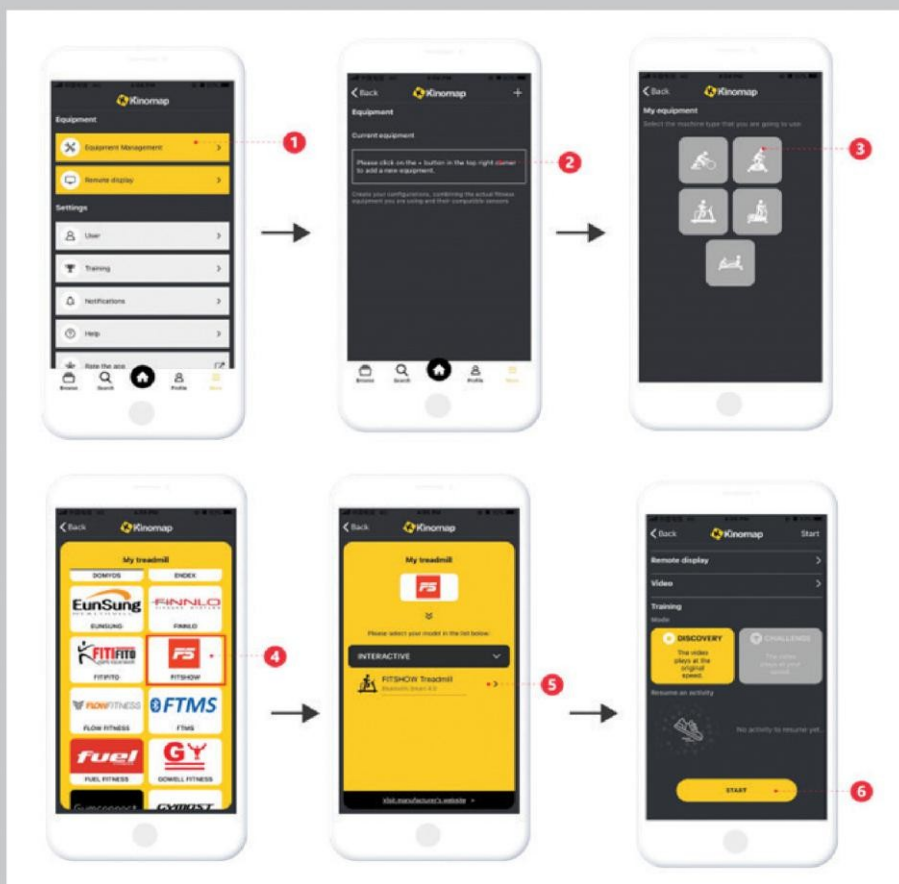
Kinomap
Equipment
Equipment Management
Remote display
Settings
User
Training
Notifications
Help
Rate the app
Browse Search Profile More

1

Back Kinomap +
Equipment
Current equipment
Please click on the + button in the top right corner to add a new equipment.
Create your configurations, combining the actual fitness equipment you are using and their compatible sensors.
Browse Search Profile More

2

Back Kinomap
My equipment
Select the machine type that you are going to use.

3

Back Kinomap
My treadmill
DOMYOS
ENDEX
EunSung
EUNSUNG
FINNLO
FINNLO
FITIFITO
FITIFITO
FITSHOW
FLOW FITNESS
FLOW FITNESS
FTMS
FTMS
fuel
FUEL FITNESS
GY
DOWELL FITNESS

4

Back Kinomap
My treadmill
Please select your model in the list below:
INTERACTIVE
FITSHOW Treadmill
Bluetooth Smart 4.0
Visit manufacturer's website

5

Back Kinomap Start
Remote display
Video
Training
Mode
DISCOVERY
The video plays at the original speed.
CHALLENGE
The video plays at your speed.
Resume an activity
No activity to resume yet...
START

6